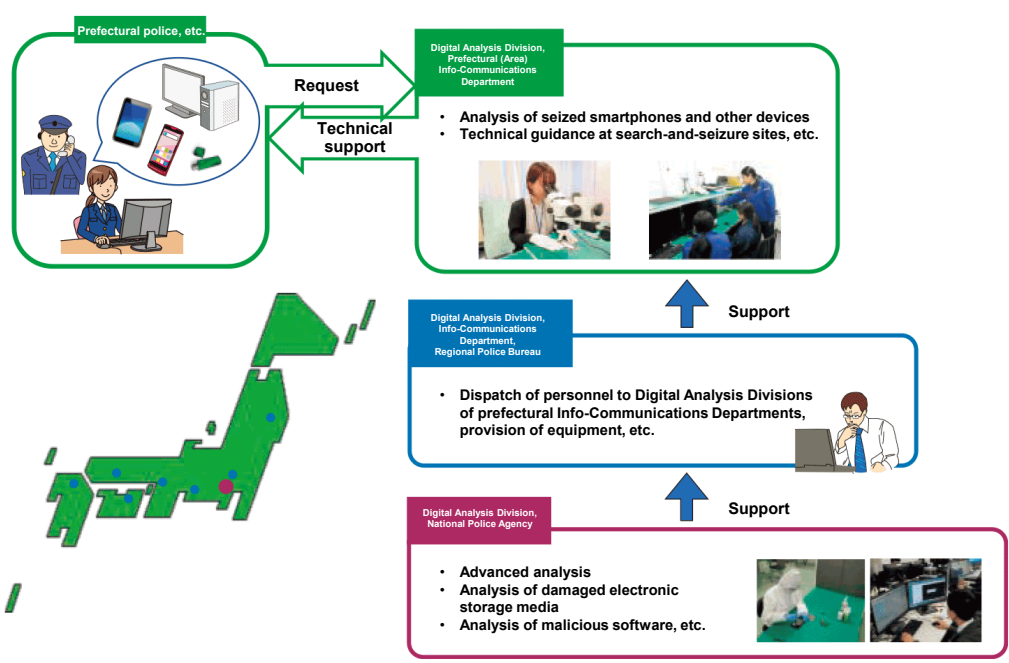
Prefectural police, etc.

Request

Technical support

Digital Analysis Division, Prefectural (Area) Info-Communications Department

- Analysis of seized smartphones and other devices
- Technical guidance at search-and-seizure sites, etc.

Support

Digital Analysis Division, Info-Communications Department, Regional Police Bureau

- Dispatch of personnel to Digital Analysis Divisions of prefectural Info-Communications Departments, provision of equipment, etc.

Support

Digital Analysis Division, National Police Agency

- Advanced analysis
- Analysis of damaged electronic storage media
- Analysis of malicious software, etc.